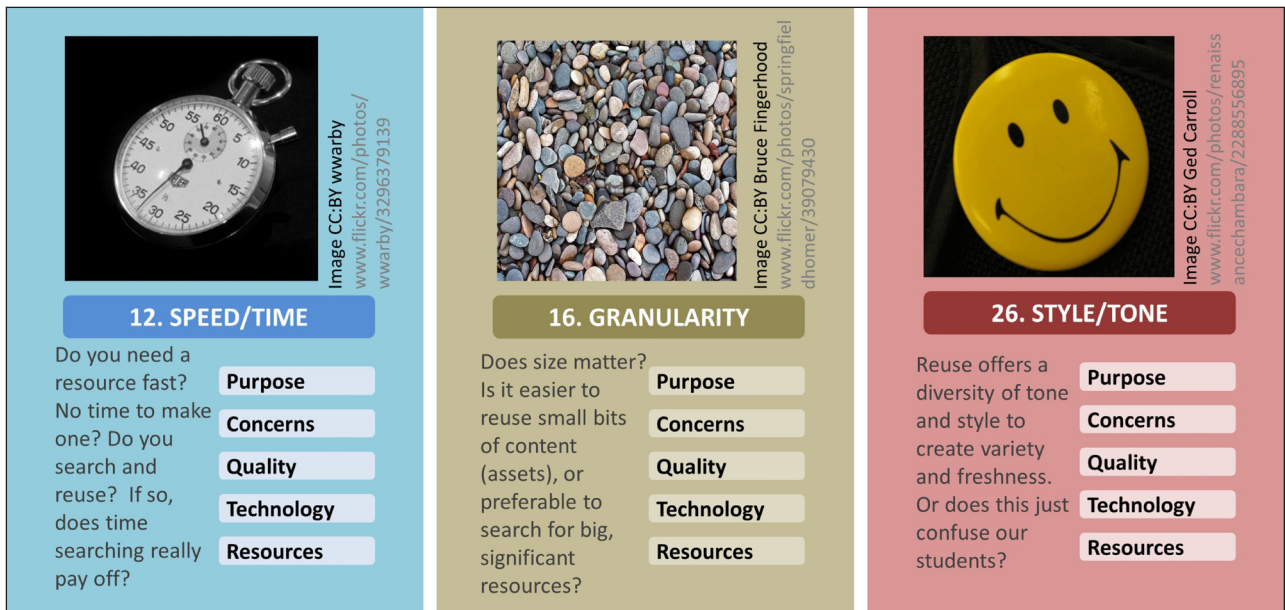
Image CC:BY wwarby
www.flickr.com/photos/wwarby/3296379139

12. SPEED/TIME

Do you need a resource fast? No time to make one? Do you search and reuse? If so, does time searching really pay off?

Purpose
Concerns
Quality
Technology
Resources

Image CC:BY Bruce Fingerhood
www.flickr.com/photos/springfieldhomer/39079430

16. GRANULARITY

Does size matter? Is it easier to reuse small bits of content (assets), or preferable to search for big, significant resources?

Purpose
Concerns
Quality
Technology
Resources

Image CC:BY Ged Carroll
www.flickr.com/photos/renaissancechambara/2288556895

26. STYLE/TONE

Reuse offers a diversity of tone and style to create variety and freshness. Or does this just confuse our students?

Purpose
Concerns
Quality
Technology
Resources